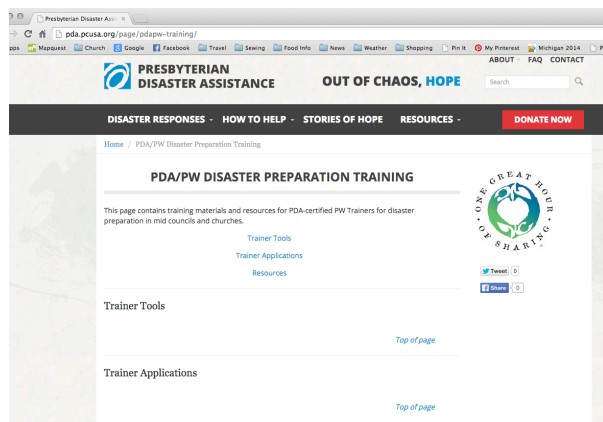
Presbyterian Disaster Assi ×

pda.pcusa.org/page/pdapw-training/

pps Mapquest Church Google Facebook Travel Sewing Food Info News Weather Shopping Pin It My Pinterest Michigan 2014

PRESBYTERIAN DISASTER ASSISTANCE

OUT OF CHAOS, HOPE

ABOUT ▾ FAQ CONTACT

Search

DISASTER RESPONSES ▾ HOW TO HELP ▾ STORIES OF HOPE RESOURCES ▾

DONATE NOW

Home / PDA/PW Disaster Preparation Training

PDA/PW DISASTER PREPARATION TRAINING

This page contains training materials and resources for PDA-certified PW Trainers for disaster preparation in mid councils and churches.

Trainer Tools

Trainer Applications

Resources

ONE GREAT HOUR OF SHARING®

Tweet 0

Share 0

Trainer Tools

Top of page

Trainer Applications

Top of page